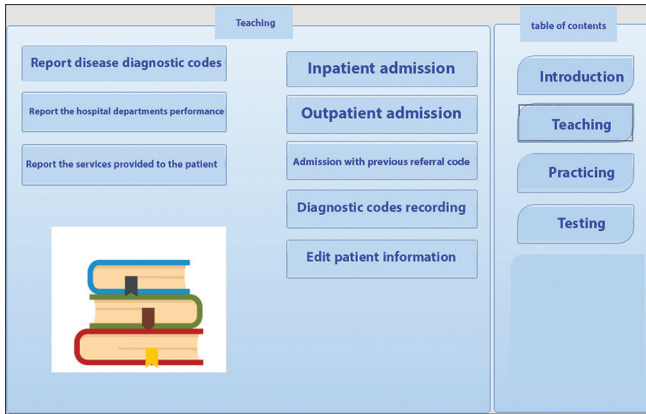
Teaching

Report disease diagnostic codes

Report the hospital departments performance

Report the services provided to the patient

Inpatient admission

Outpatient admission

Admission with previous referral code

Diagnostic codes recording

Edit patient information

table of contents

Introduction

Teaching

Practicing

Testing